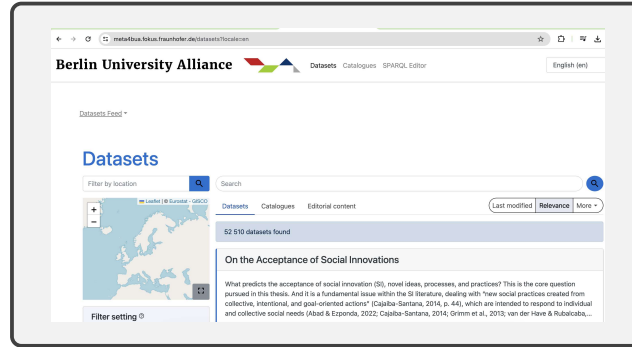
meta4bua.fokus.fraunhofer.de/datasets?locale=en

Berlin University Alliance

Datasets Catalogues SPARQL Editor

English (en)

Datasets Feed ▾

Datasets

Filter by location

Search

Leaflet | © Eurostat - GISCO

+

−

Filter setting ⓘ

Datasets Catalogues Editorial content

Last modified Relevance More ▾

52 510 datasets found

On the Acceptance of Social Innovations

What predicts the acceptance of social innovation (SI), novel ideas, processes, and practices? This is the core question pursued in this thesis. And it is a fundamental issue within the SI literature, dealing with "new social practices created from collective, intentional, and goal-oriented actions" (Cajaiba-Santana, 2014, p. 44), which are intended to respond to individual and collective social needs (Abad & Ezponda, 2022; Cajaiba-Santana, 2014; Grimm et al., 2013; van der Have & Rubalcaba,...